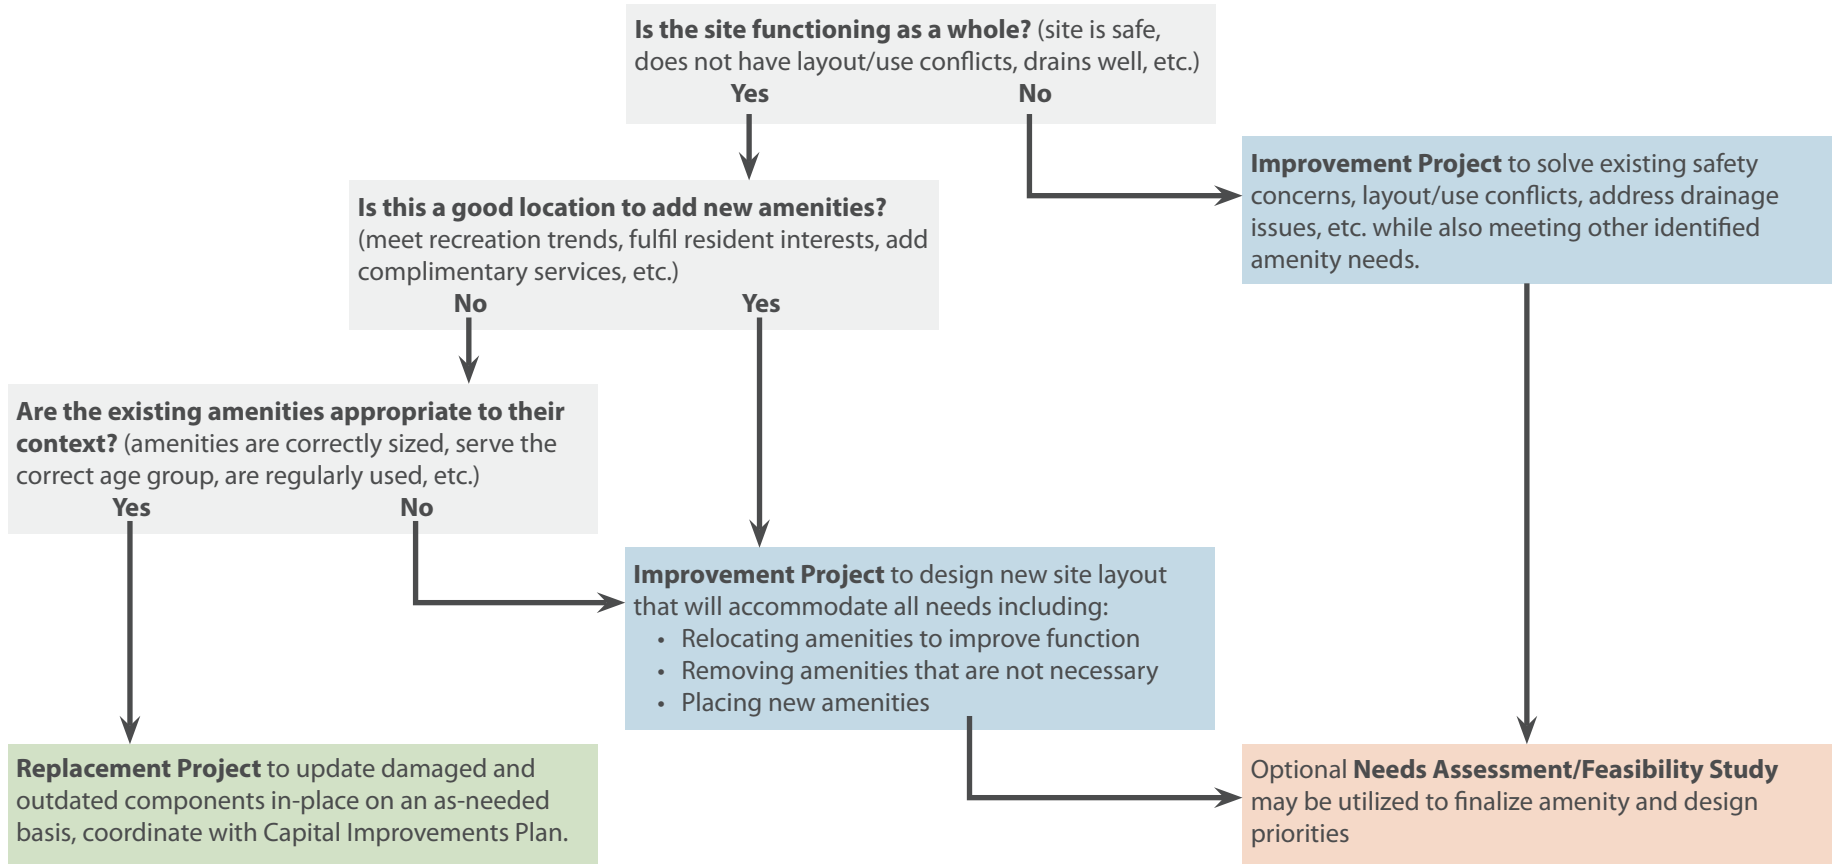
**Is the site functioning as a whole?** (site is safe, does not have layout/use conflicts, drains well, etc.)
Yes
No

**Improvement Project** to solve existing safety concerns, layout/use conflicts, address drainage issues, etc. while also meeting other identified amenity needs.

**Is this a good location to add new amenities?** (meet recreation trends, fulfil resident interests, add complimentary services, etc.)
No
Yes

**Are the existing amenities appropriate to their context?** (amenities are correctly sized, serve the correct age group, are regularly used, etc.)
Yes
No

**Improvement Project** to design new site layout that will accommodate all needs including:
- Relocating amenities to improve function
- Removing amenities that are not necessary
- Placing new amenities

**Replacement Project** to update damaged and outdated components in-place on an as-needed basis, coordinate with Capital Improvements Plan.

Optional **Needs Assessment/Feasibility Study** may be utilized to finalize amenity and design priorities